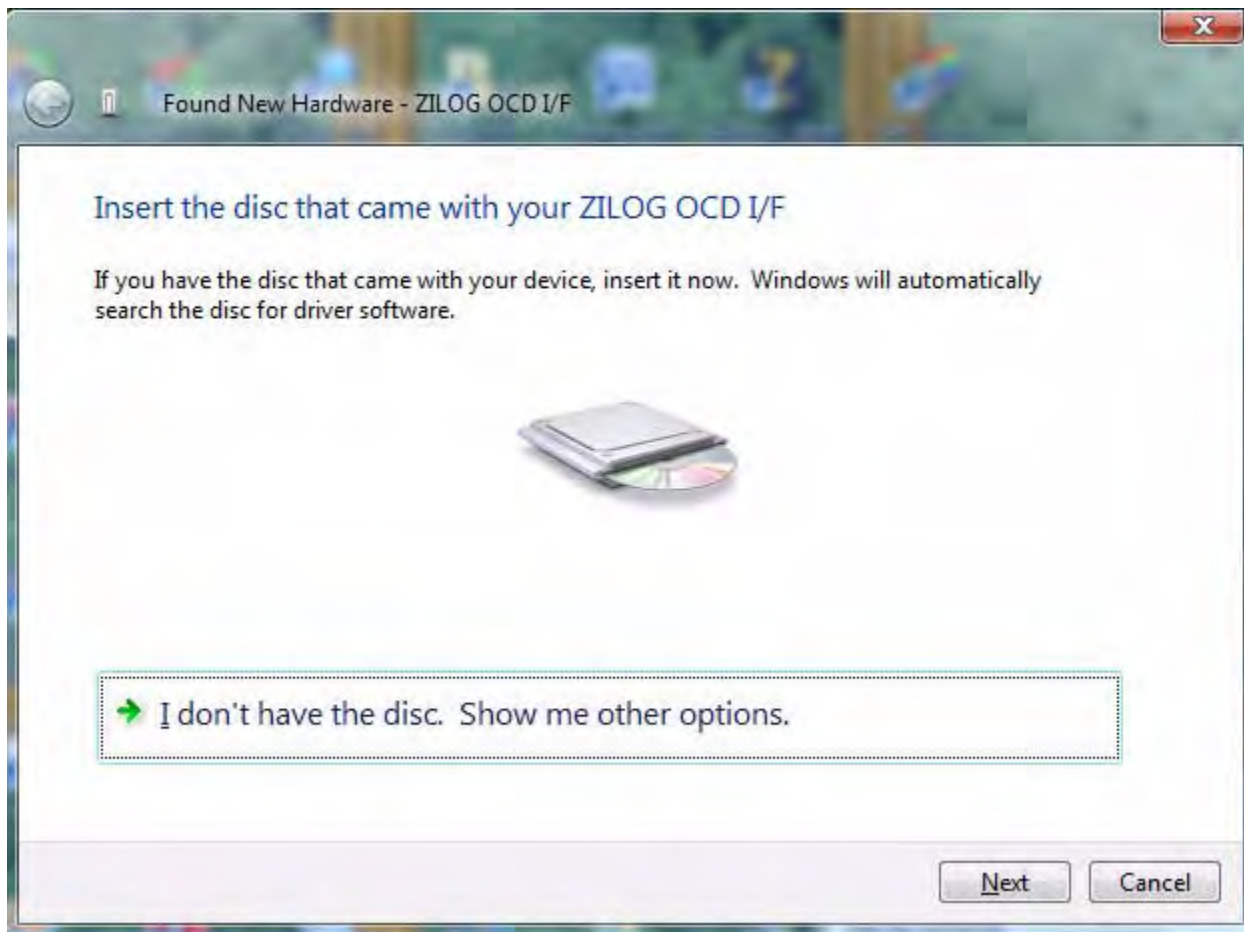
Found New Hardware - ZILOG OCD I/F

Insert the disc that came with your ZILOG OCD I/F

If you have the disc that came with your device, insert it now. Windows will automatically search the disc for driver software.

I don't have the disc. Show me other options.

Next

Cancel